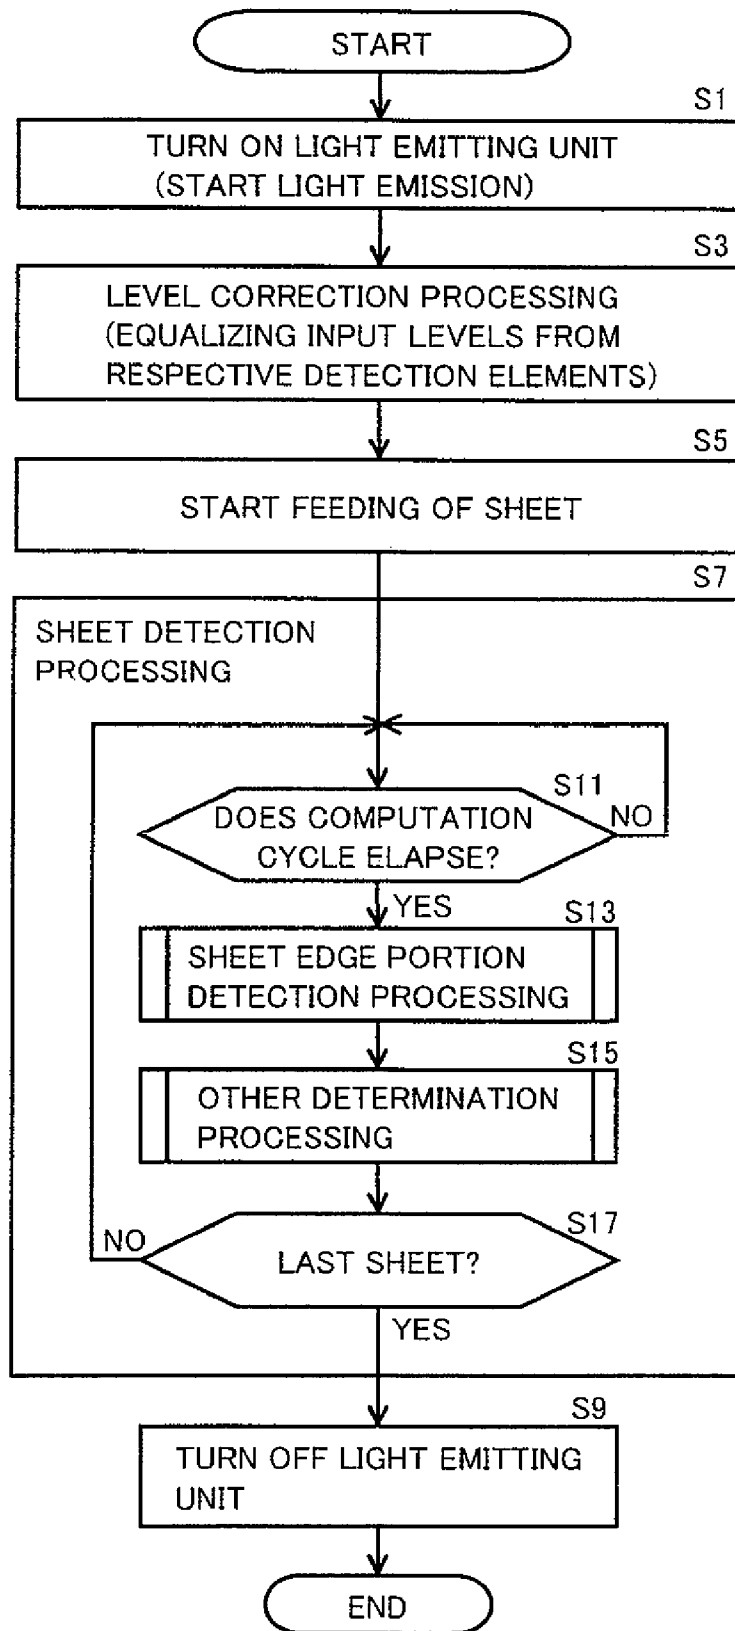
START

S1

TURN ON LIGHT EMITTING UNIT (START LIGHT EMISSION)

S3

LEVEL CORRECTION PROCESSING (EQUALIZING INPUT LEVELS FROM RESPECTIVE DETECTION ELEMENTS)

S5

START FEEDING OF SHEET

S7

SHEET DETECTION PROCESSING

S11

DOES COMPUTATION CYCLE ELAPSE?

NO

YES

S13

SHEET EDGE PORTION DETECTION PROCESSING

S15

OTHER DETERMINATION PROCESSING

S17

NO

LAST SHEET?

YES

S9

TURN OFF LIGHT EMITTING UNIT

END